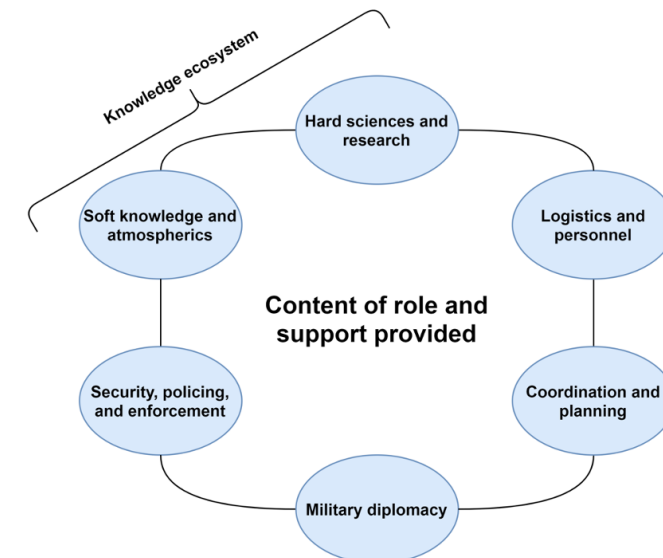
Knowledge ecosystem

Hard sciences and research

Soft knowledge and atmospherics

Logistics and personnel

Content of role and support provided

Security, policing, and enforcement

Coordination and planning

Military diplomacy